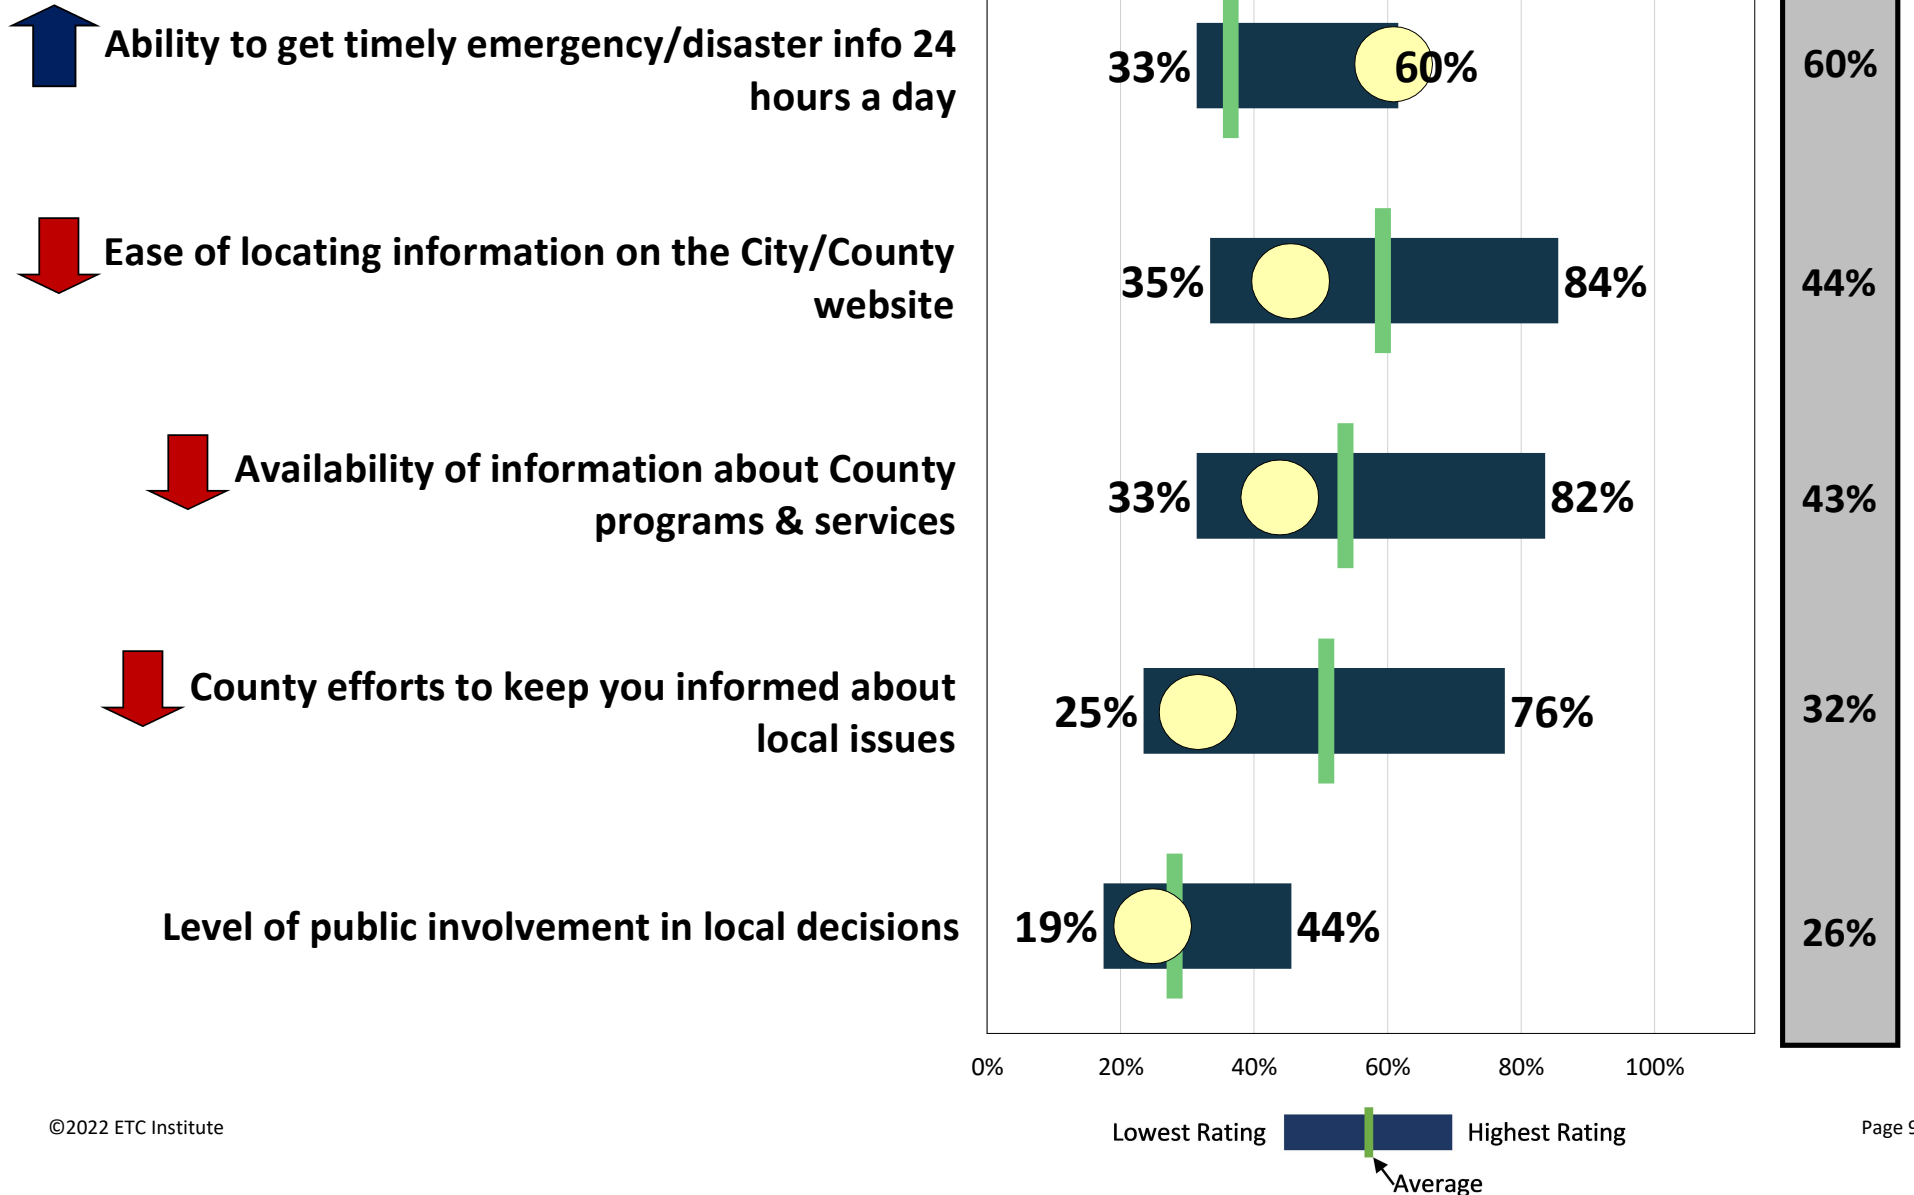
Ability to get timely emergency/disaster info 24 hours a day

33% 60%

60%

Ease of locating information on the City/County website

35% 84%

44%

Availability of information about County programs & services

33% 82%

43%

County efforts to keep you informed about local issues

25% 76%

32%

Level of public involvement in local decisions

19% 44%

26%

0% 20% 40% 60% 80% 100%

©2022 ETC Institute

Lowest Rating Highest Rating

Average

Page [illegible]